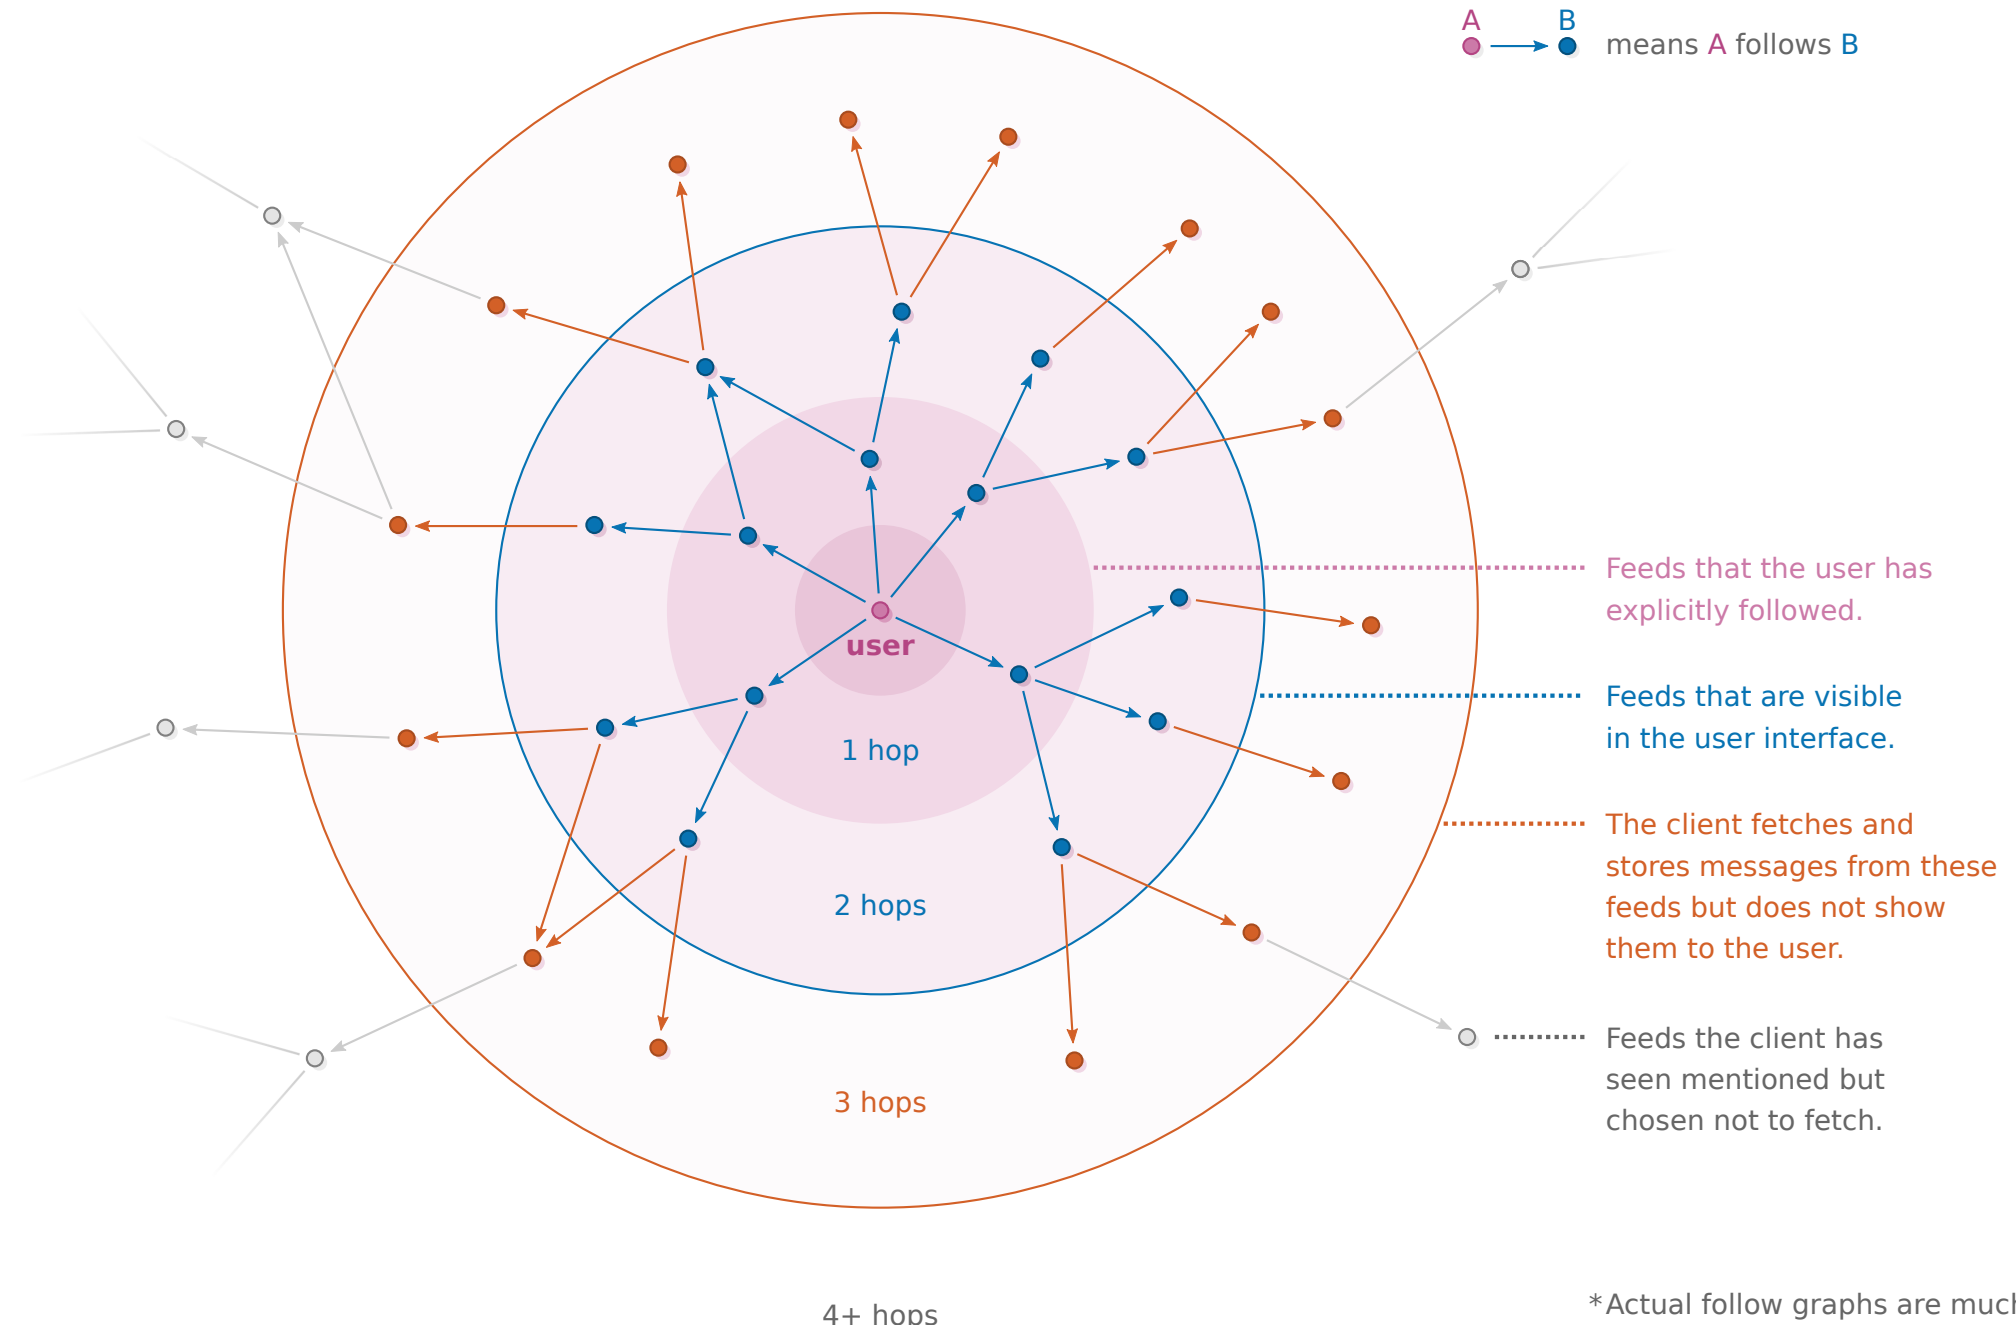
A B
means A follows B

user

1 hop

2 hops

3 hops

4+ hops

Feeds that the user has explicitly followed.

Feeds that are visible in the user interface.

The client fetches and stores messages from these feeds but does not show them to the user.

Feeds the client has seen mentioned but chosen not to fetch.

*Actual follow graphs are much